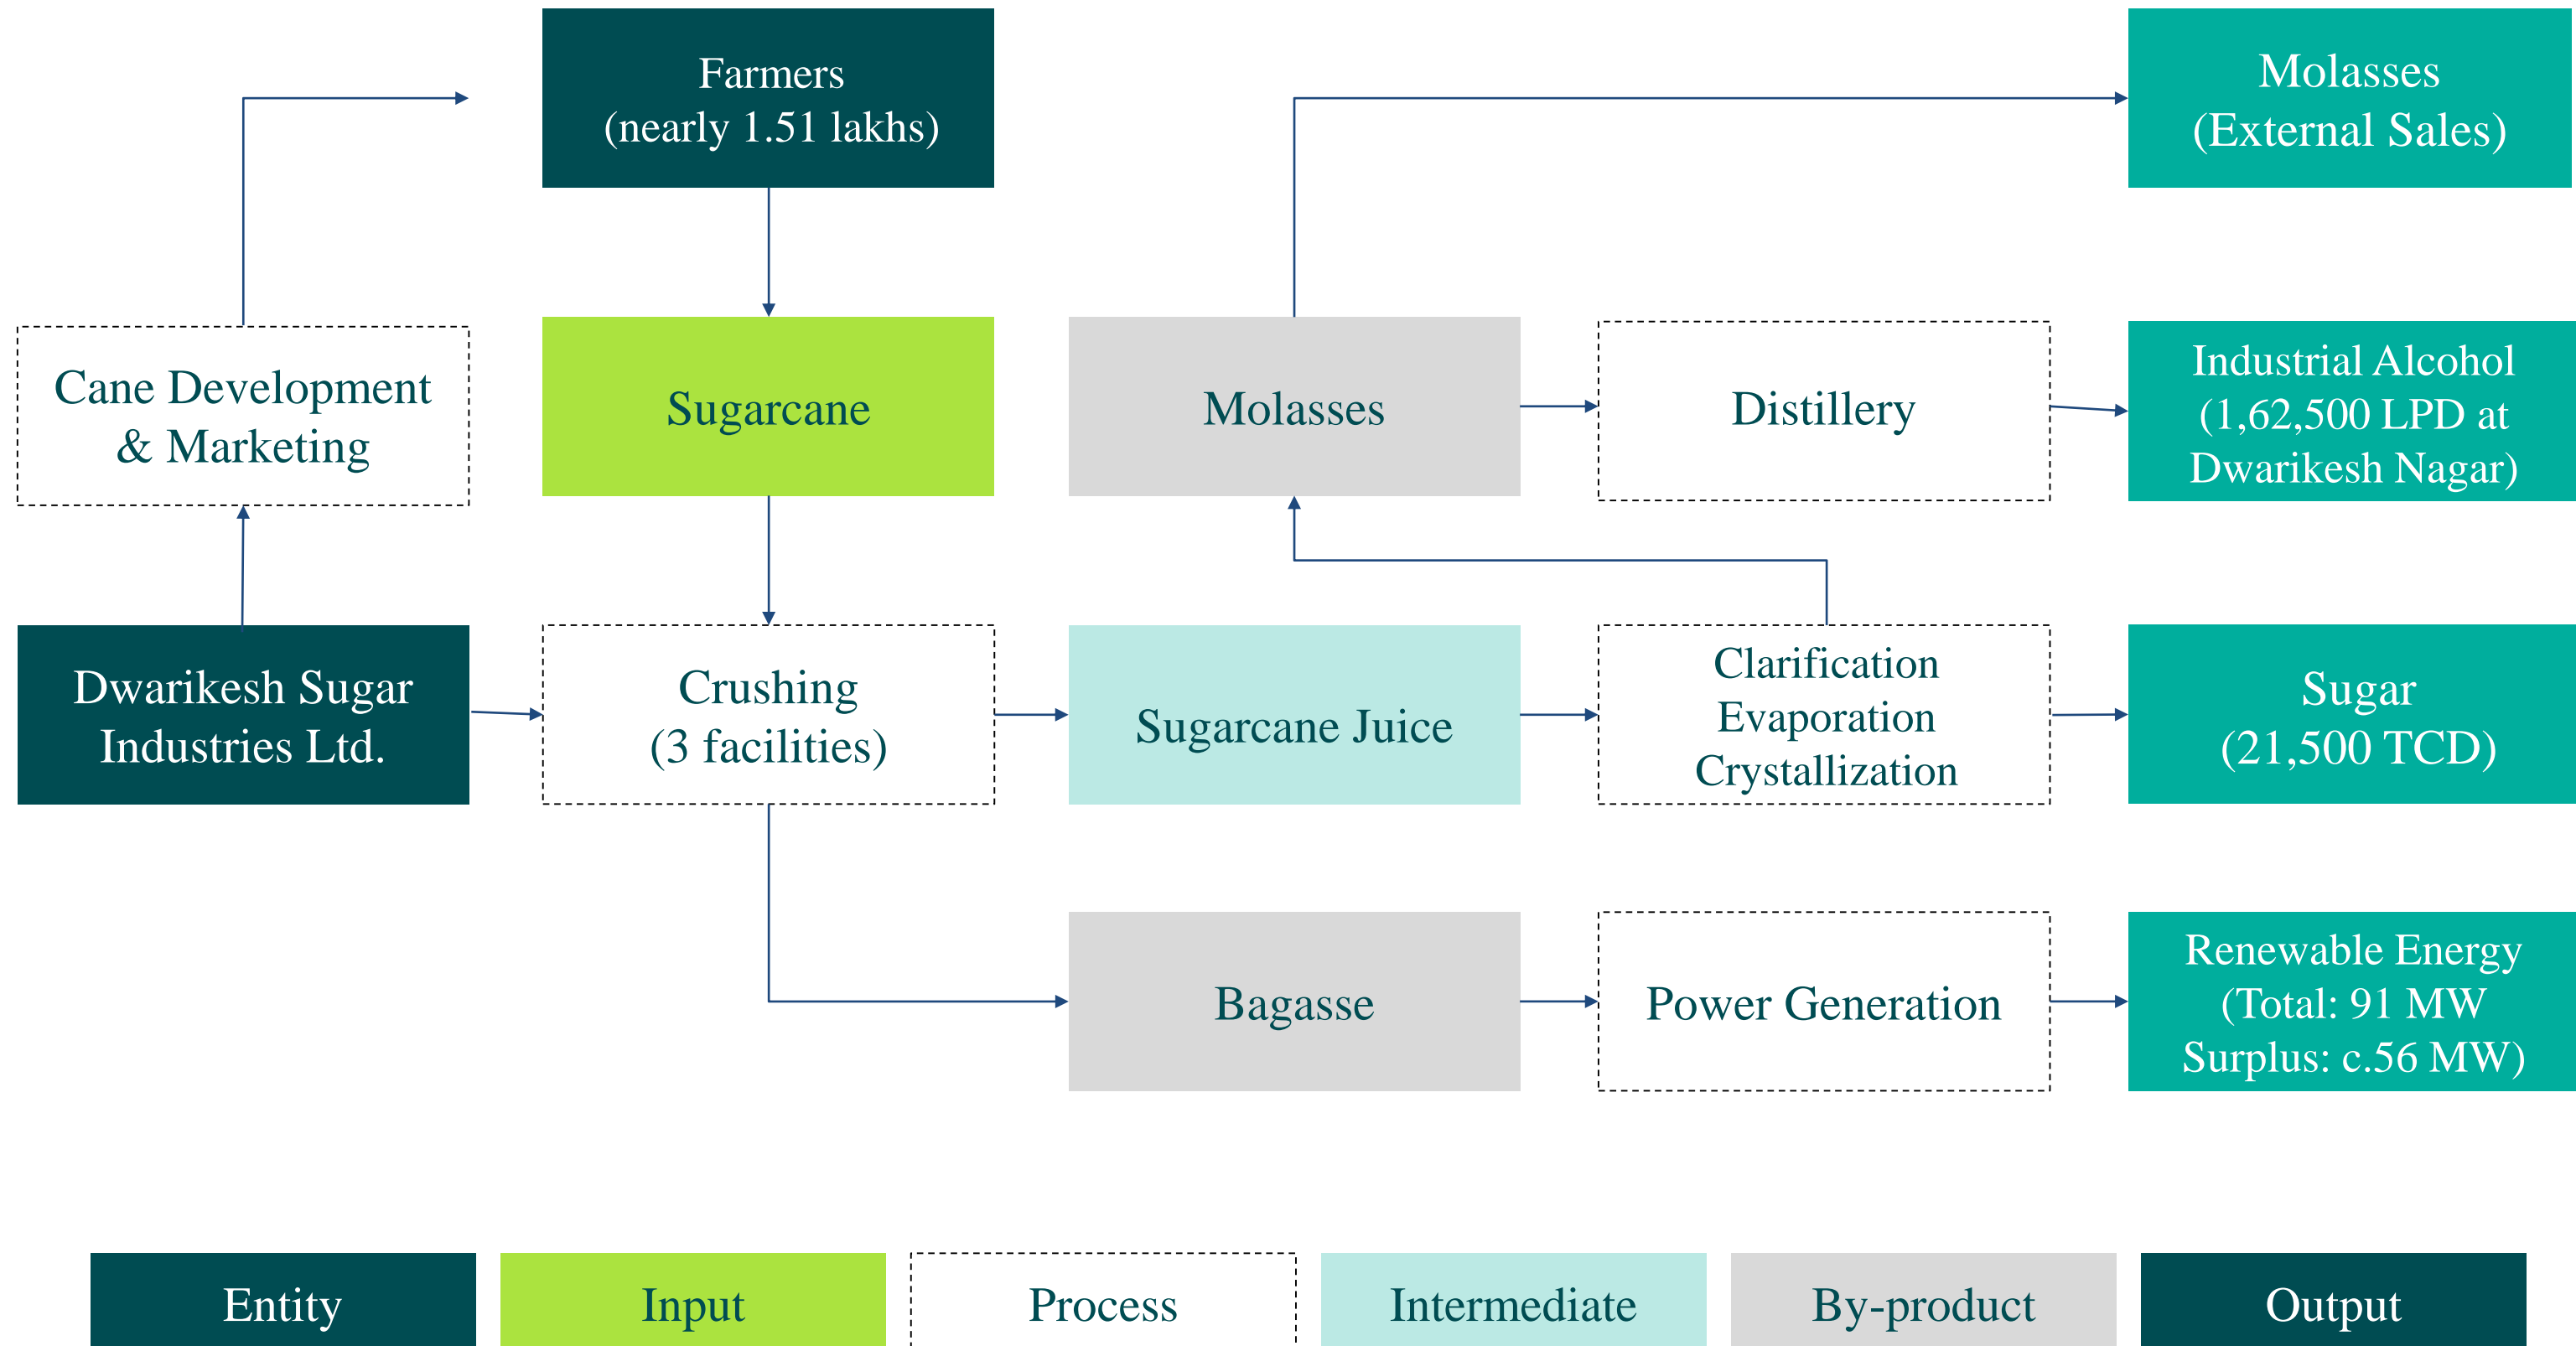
Farmers
(nearly 1.51 lakhs)

Molasses
(External Sales)

Cane Development
& Marketing

Sugarcane

Molasses

Distillery

Industrial Alcohol
(1,62,500 LPD at
Dwarikesh Nagar)

Dwarikesh Sugar
Industries Ltd.

Crushing
(3 facilities)

Sugarcane Juice

Clarification
Evaporation
Crystallization

Sugar
(21,500 TCD)

Bagasse

Power Generation

Renewable Energy
(Total: 91 MW
Surplus: c.56 MW)

Entity

Input

Process

Intermediate

By-product

Output